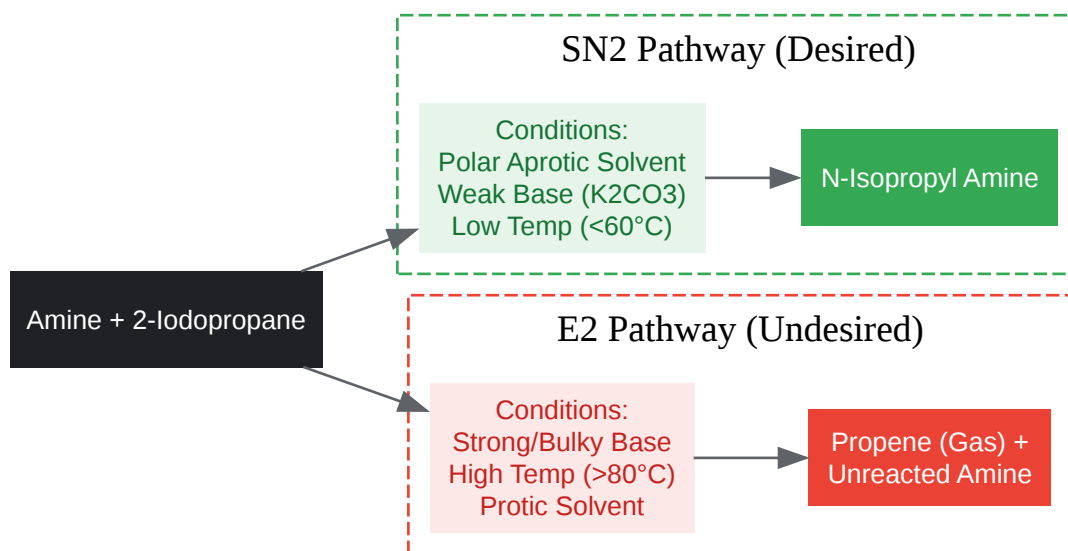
SN2 Pathway (Desired)

Conditions:
Polar Aprotic Solvent
Weak Base (K2CO3)
Low Temp (<60°C)

N-Isopropyl Amine

Amine + 2-Iodopropane

E2 Pathway (Undesired)

Conditions:
Strong/Bulky Base
High Temp (>80°C)
Protic Solvent

Propene (Gas) +
Unreacted Amine